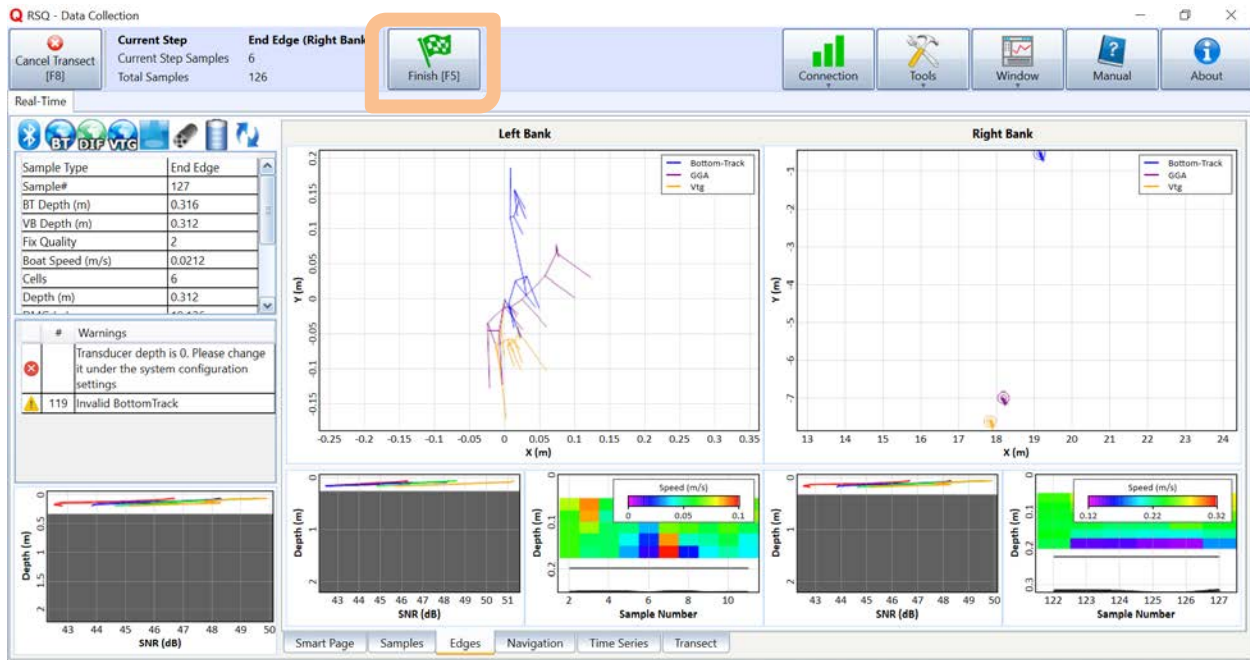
RSQ - Data Collection

Cancel Transect [F8]

Current Step | End Edge (Right Bank
Current Step Samples | 6
Total Samples | 126

Finish [F5]

Connection
Tools
Window
Manual
About

Real-Time

BT DIF VTG

| Sample Type | End Edge |
|---|---|
| Sample# | 127 |
| BT Depth (m) | 0.316 |
| VB Depth (m) | 0.312 |
| Fix Quality | 2 |
| Boat Speed (m/s) | 0.0212 |
| Cells | 6 |
| Depth (m) | 0.312 |

| | # | Warnings |
|---|---|---|
| | | Transducer depth is 0. Please change it under the system configuration settings |
| | 119 | Invalid BottomTrack |

Left Bank

Bottom-Track
GGA
Vtg

Y (m)
0.15 0.1 0.05 0 -0.05 -0.1 -0.15
-0.25 -0.2 -0.15 -0.1 -0.05 0 0.05 0.1 0.15 0.2 0.25 0.3 0.35
X (m)

Right Bank

Bottom-Track
GGA
Vtg

Y (m)
-1 -2 -3 -4 -5 -6 -7
13 14 15 16 17 18 19 20 21 22 23 24
X (m)

Depth (m)
0 0.5 1 1.5 2
43 44 45 46 47 48 49 50
SNR (dB)

Depth (m)
0 1 2
43 44 45 46 47 48 49 50 51
SNR (dB)

Speed (m/s)
0 0.05 0.1
Depth (m)
0.1 0.2
2 4 6 8 10
Sample Number

Depth (m)
0 1 2
43 44 45 46 47 48 49 50
SNR (dB)

Speed (m/s)
0.12 0.22 0.32
Depth (m)
0.1 0.2 0.3
122 123 124 125 126 127
Sample Number

Smart Page | Samples | Edges | Navigation | Time Series | Transect